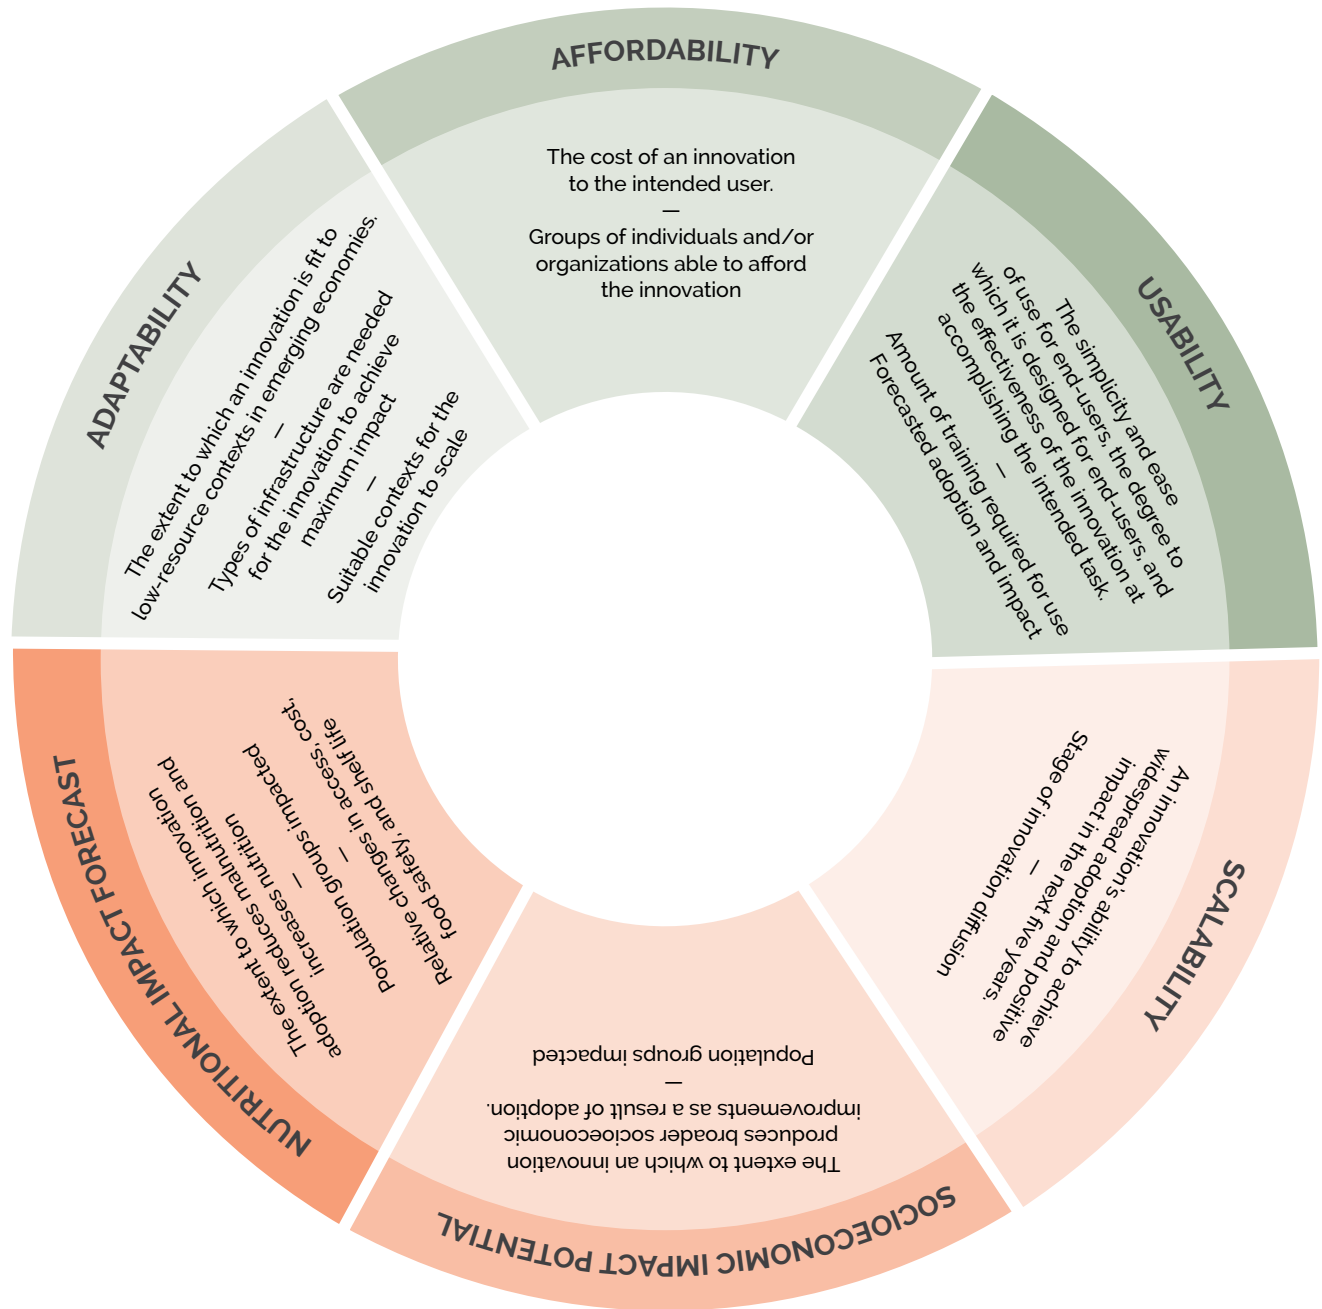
AFFORDABILITY

The cost of an innovation to the intended user.
—
Groups of individuals and/or organizations able to afford the innovation

USABILITY

The simplicity and ease of use for end-users, the degree to which it is designed for end-users, and the effectiveness of the innovation at accomplishing the intended task.
—
Amount of training required for use
Forecasted adoption and impact

SCALABILITY

An innovation's ability to achieve widespread adoption and positive impact in the next five years.
—
Stage of innovation diffusion

SOCIOECONOMIC IMPACT POTENTIAL

The extent to which an innovation produces broader socioeconomic improvements as a result of adoption.
—
Population groups impacted

NUTRITIONAL IMPACT FORECAST

The extent to which innovation adoption reduces malnutrition and increases nutrition
—
Population groups impacted
—
Relative changes in access, cost, food safety, and shelf life

ADAPTABILITY

The extent to which an innovation is fit to low-resource contexts in emerging economies.
—
Types of infrastructure are needed for the innovation to achieve maximum impact
—
Suitable contexts for the innovation to scale